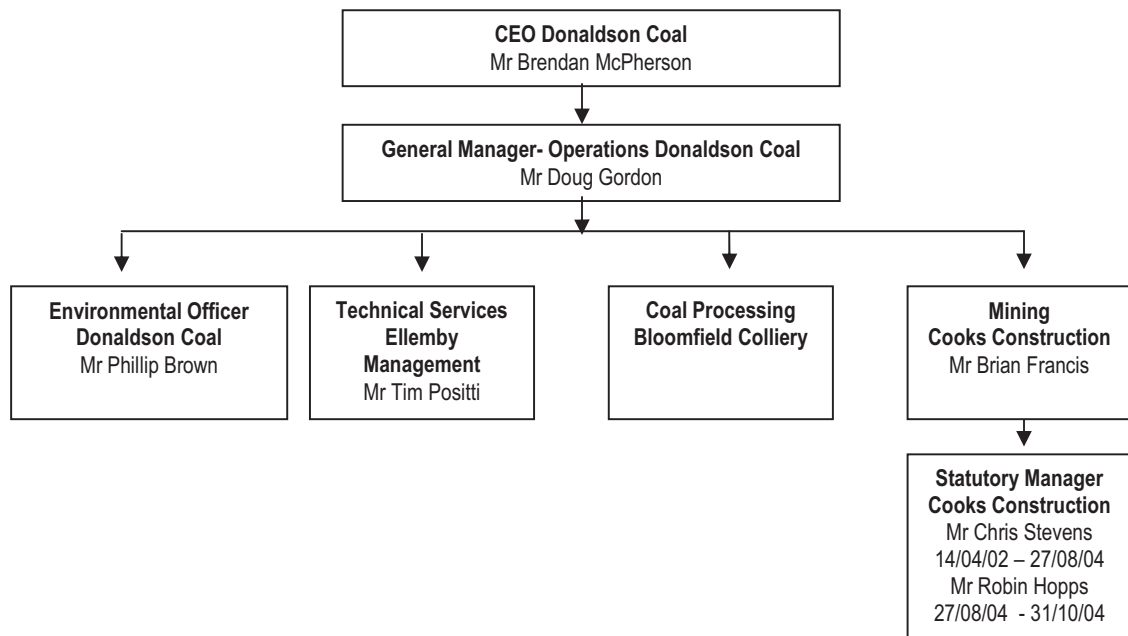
**CEO Donaldson Coal**
Mr Brendan McPherson

**General Manager- Operations Donaldson Coal**
Mr Doug Gordon

**Environmental Officer Donaldson Coal**
Mr Phillip Brown

**Technical Services Ellemby Management**
Mr Tim Positti

**Coal Processing Bloomfield Colliery**

**Mining Cooks Construction**
Mr Brian Francis

**Statutory Manager Cooks Construction**
Mr Chris Stevens
14/04/02 – 27/08/04
Mr Robin Hopps
27/08/04 - 31/10/04